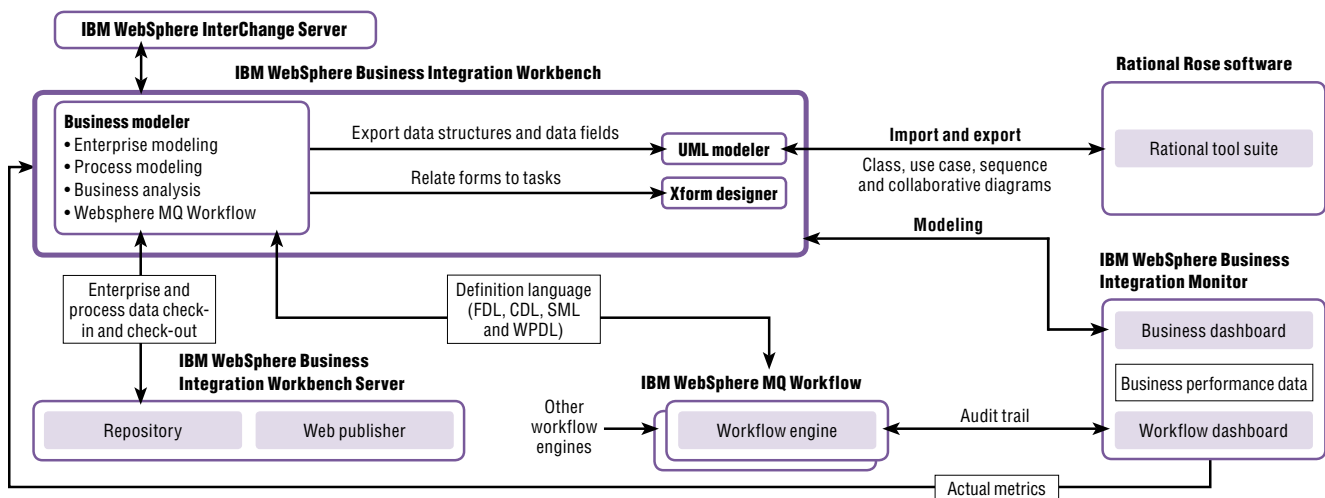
IBM WebSphere InterChange Server

IBM WebSphere Business Integration Workbench

Business modeler
• Enterprise modeling
• Process modeling
• Business analysis
• Websphere MQ Workflow

Export data structures and data fields

UML modeler

Relate forms to tasks

Xform designer

Rational Rose software

Rational tool suite

Import and export

Class, use case, sequence and collaborative diagrams

Modeling

IBM WebSphere Business Integration Monitor

Business dashboard

Business performance data

Workflow dashboard

Enterprise and process data check-in and check-out

Definition language (FDL, CDL, SML and WPDL)

IBM WebSphere Business Integration Workbench Server

Repository

Web publisher

IBM WebSphere MQ Workflow

Other workflow engines

Workflow engine

Audit trail

Actual metrics